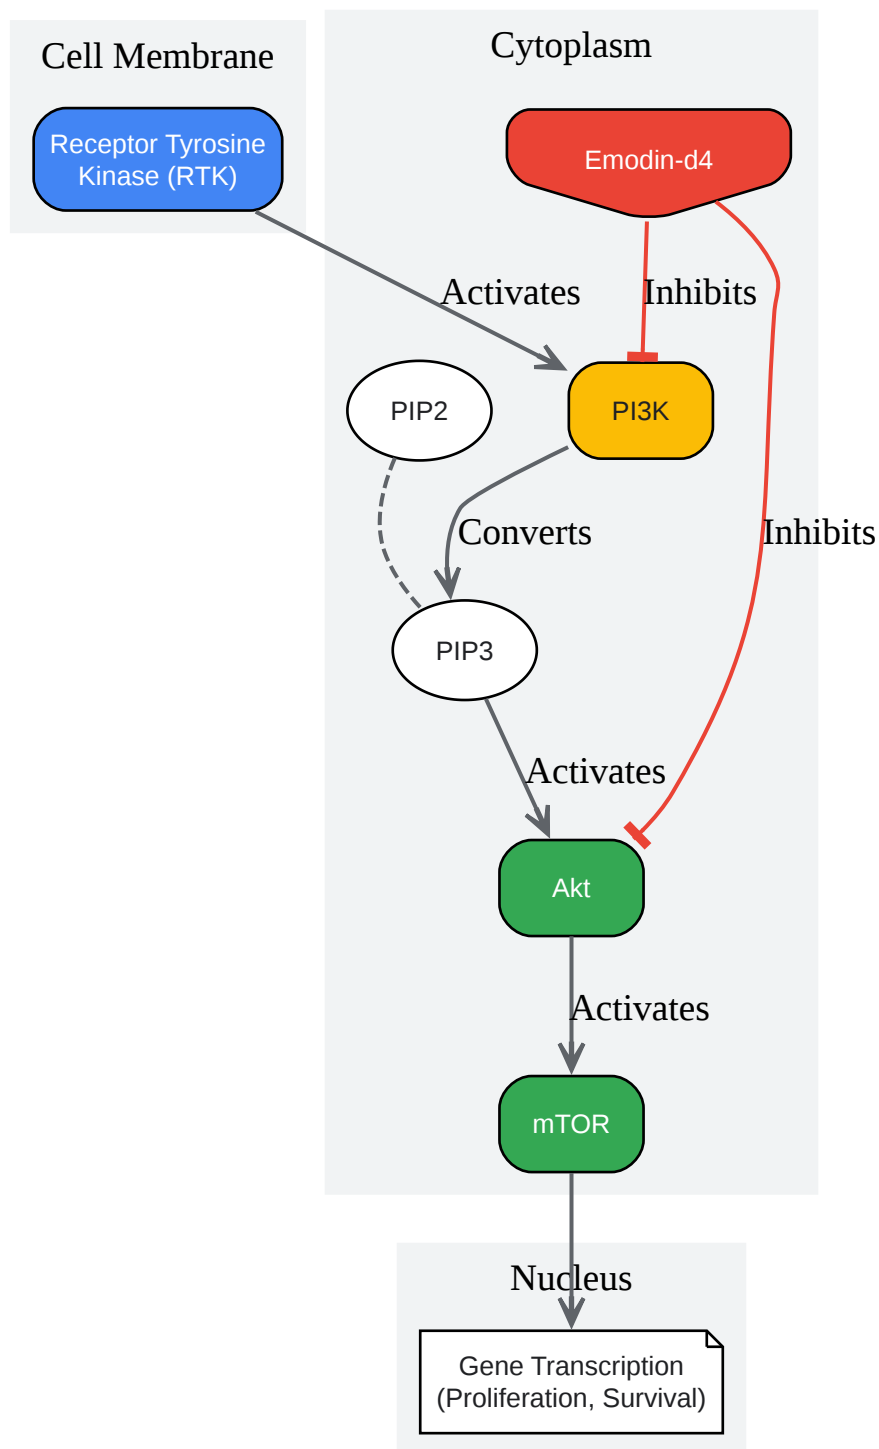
Cell Membrane

Receptor Tyrosine Kinase (RTK)

Cytoplasm

Emodin-d4

Activates

Inhibits

PIP2

PI3K

Converts

Inhibits

PIP3

Activates

Akt

Activates

mTOR

Nucleus

Gene Transcription (Proliferation, Survival)